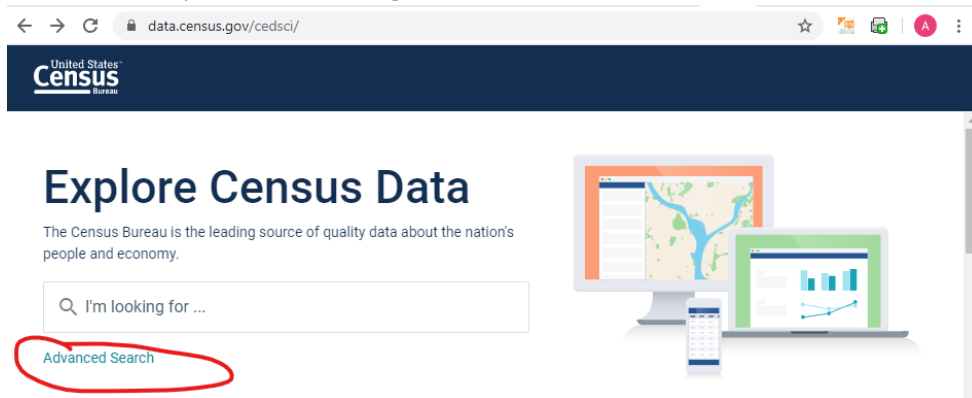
data.census.gov/cedsci/

A

United States Census Bureau

Explore Census Data

The Census Bureau is the leading source of quality data about the nation's people and economy.

I'm looking for ...

Advanced Search